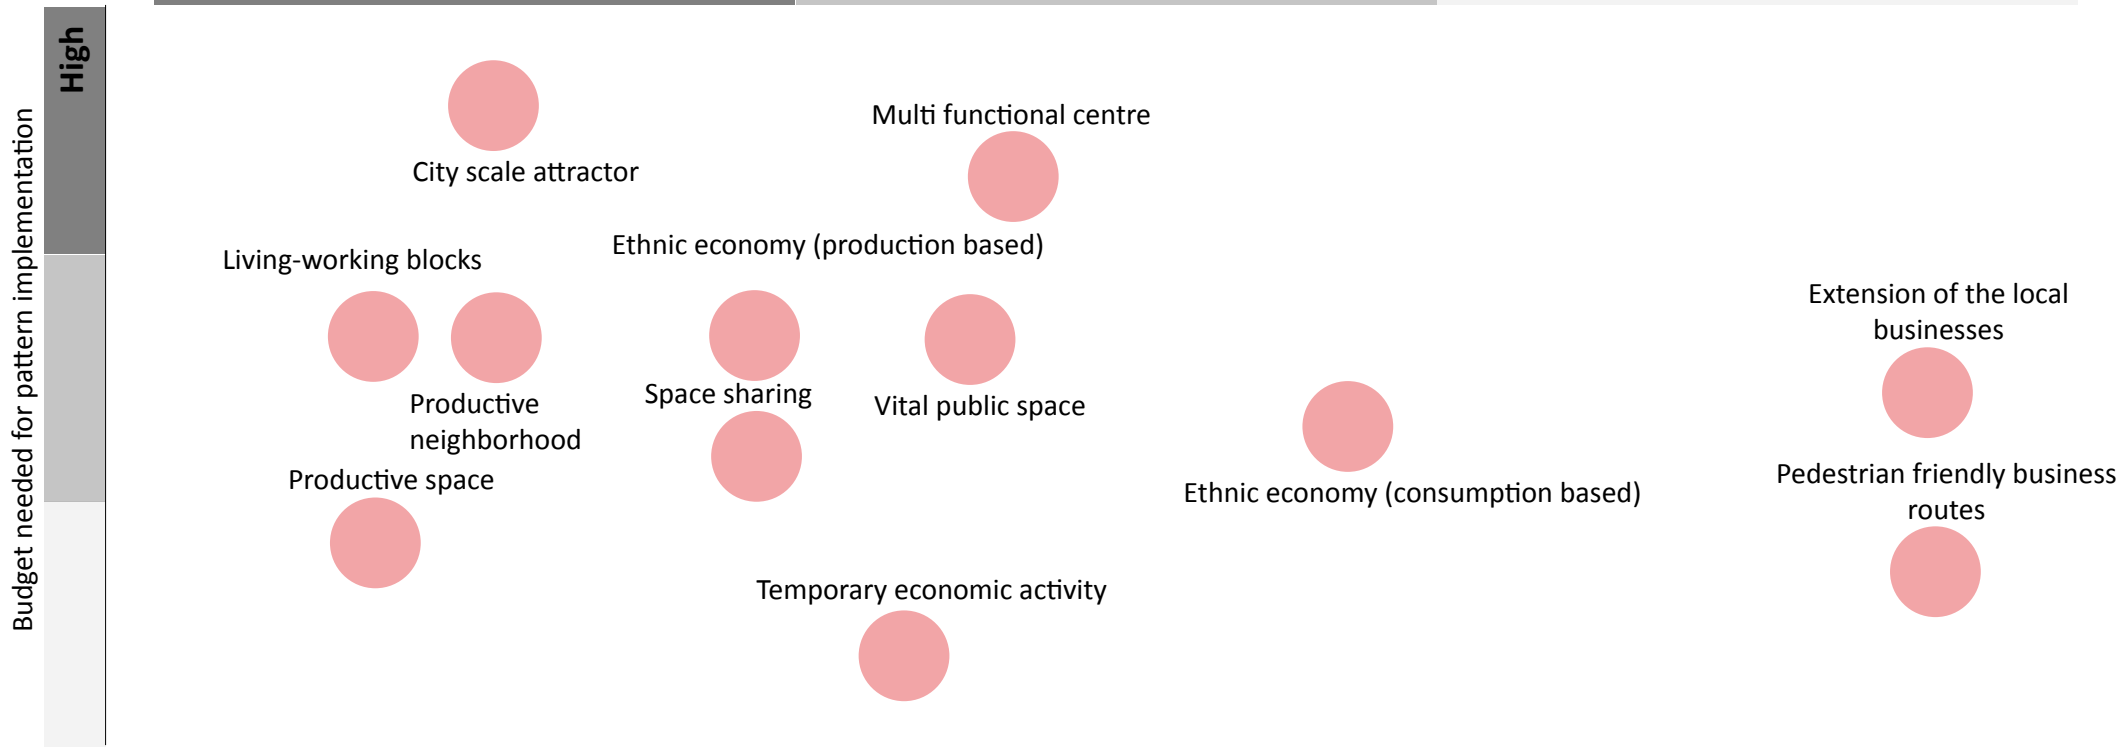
Budget needed for pattern implementation

High

City scale attractor

Multi functional centre

Ethnic economy (production based)

Living-working blocks

Extension of the local businesses

Productive neighborhood

Space sharing

Vital public space

Productive space

Ethnic economy (consumption based)

Pedestrian friendly business routes

Temporary economic activity